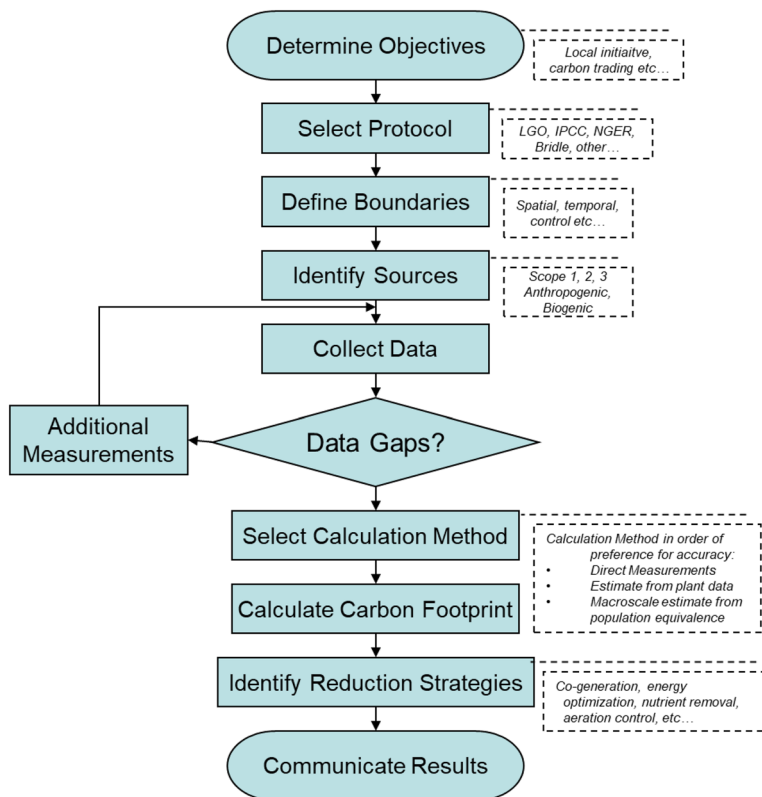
Determine Objectives

Local initiaitve, carbon trading etc…

Select Protocol

LGO, IPCC, NGER, Bridle, other…

Define Boundaries

Spatial, temporal, control etc…

Identify Sources

Scope 1, 2, 3
Anthropogenic, Biogenic

Collect Data

Additional Measurements

Data Gaps?

Select Calculation Method

Calculation Method in order of preference for accuracy:
• Direct Measurements
• Estimate from plant data
• Macroscale estimate from population equivalence

Calculate Carbon Footprint

Identify Reduction Strategies

Co-generation, energy optimization, nutrient removal, aeration control, etc…

Communicate Results